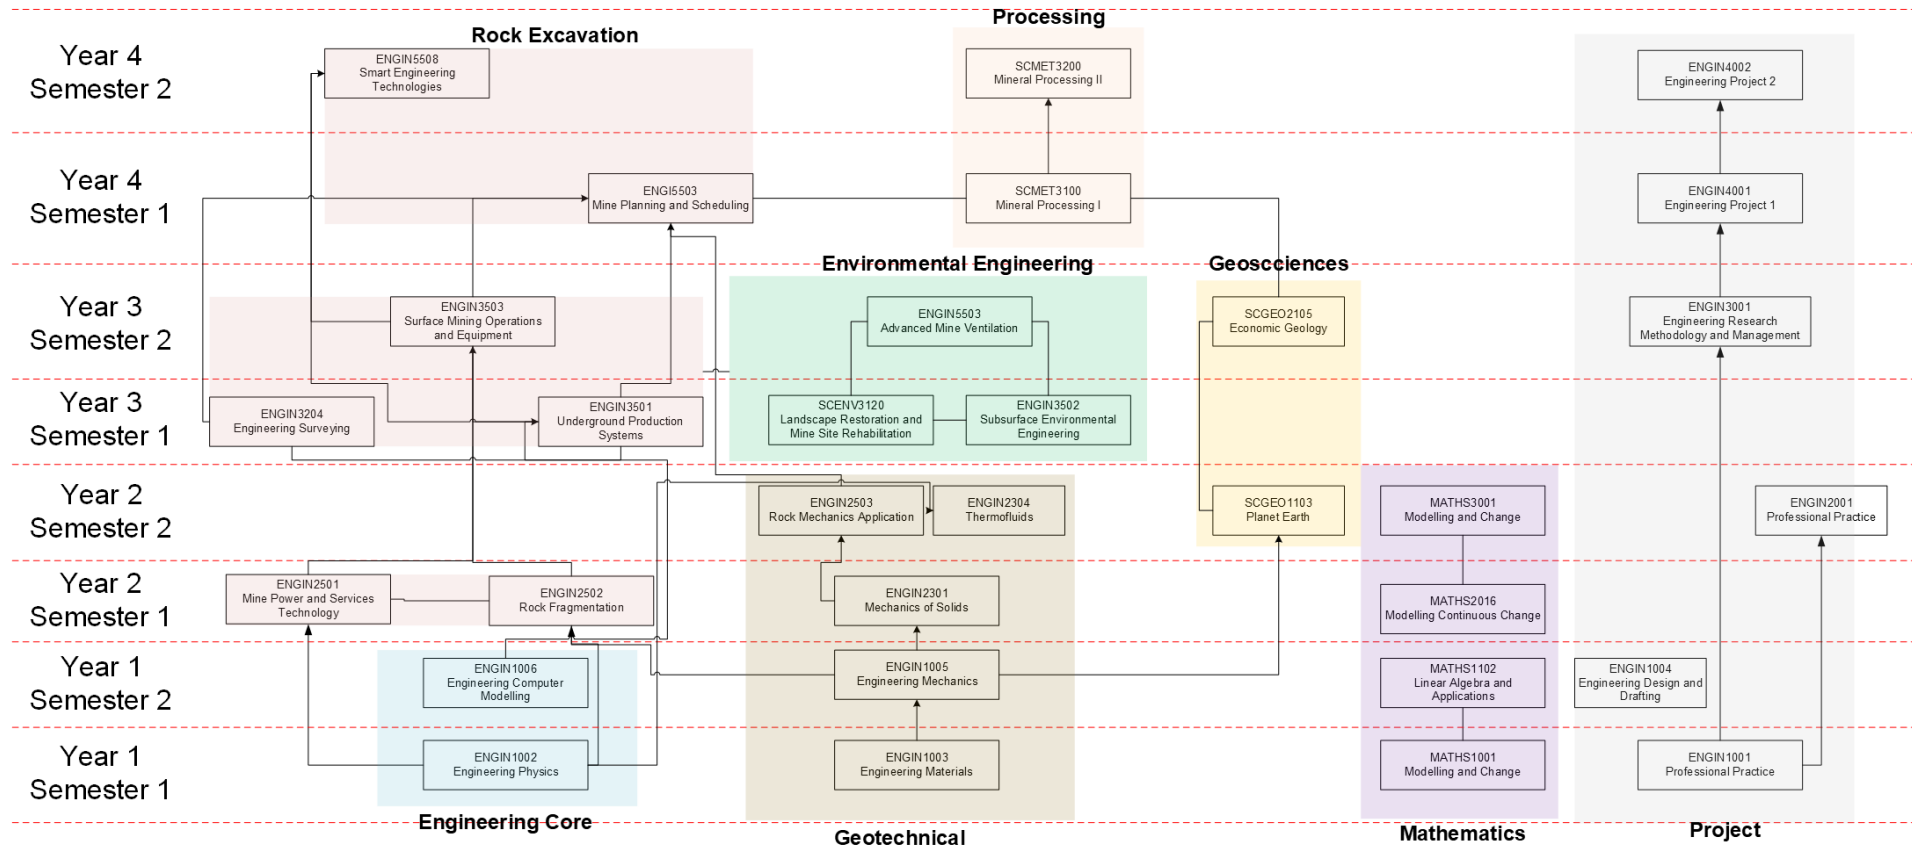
Year 4
Semester 2

Year 4
Semester 1

Year 3
Semester 2

Year 3
Semester 1

Year 2
Semester 2

Year 2
Semester 1

Year 1
Semester 2

Year 1
Semester 1

Rock Excavation

ENGIN5508
Smart Engineering Technologies

ENGI5503
Mine Planning and Scheduling

ENGIN3503
Surface Mining Operations and Equipment

ENGIN3204
Engineering Surveying

ENGIN3501
Underground Production Systems

ENGIN2501
Mine Power and Services Technology

ENGIN2502
Rock Fragmentation

Processing

SCMET3200
Mineral Processing II

SCMET3100
Mineral Processing I

Environmental Engineering

ENGIN5503
Advanced Mine Ventilation

SCENV3120
Landscape Restoration and Mine Site Rehabilitation

ENGIN3502
Subsurface Environmental Engineering

Geosciences

SCGEO2105
Economic Geology

SCGEO1103
Planet Earth

ENGIN2503
Rock Mechanics Application

ENGIN2304
Thermofluids

ENGIN2301
Mechanics of Solids

ENGIN1005
Engineering Mechanics

ENGIN1003
Engineering Materials

Geotechnical

ENGIN1006
Engineering Computer Modelling

ENGIN1002
Engineering Physics

Engineering Core

MATHS3001
Modelling and Change

MATHS2016
Modelling Continuous Change

MATHS1102
Linear Algebra and Applications

MATHS1001
Modelling and Change

Mathematics

ENGIN4002
Engineering Project 2

ENGIN4001
Engineering Project 1

ENGIN3001
Engineering Research Methodology and Management

ENGIN2001
Professional Practice

ENGIN1004
Engineering Design and Drafting

ENGIN1001
Professional Practice

Project